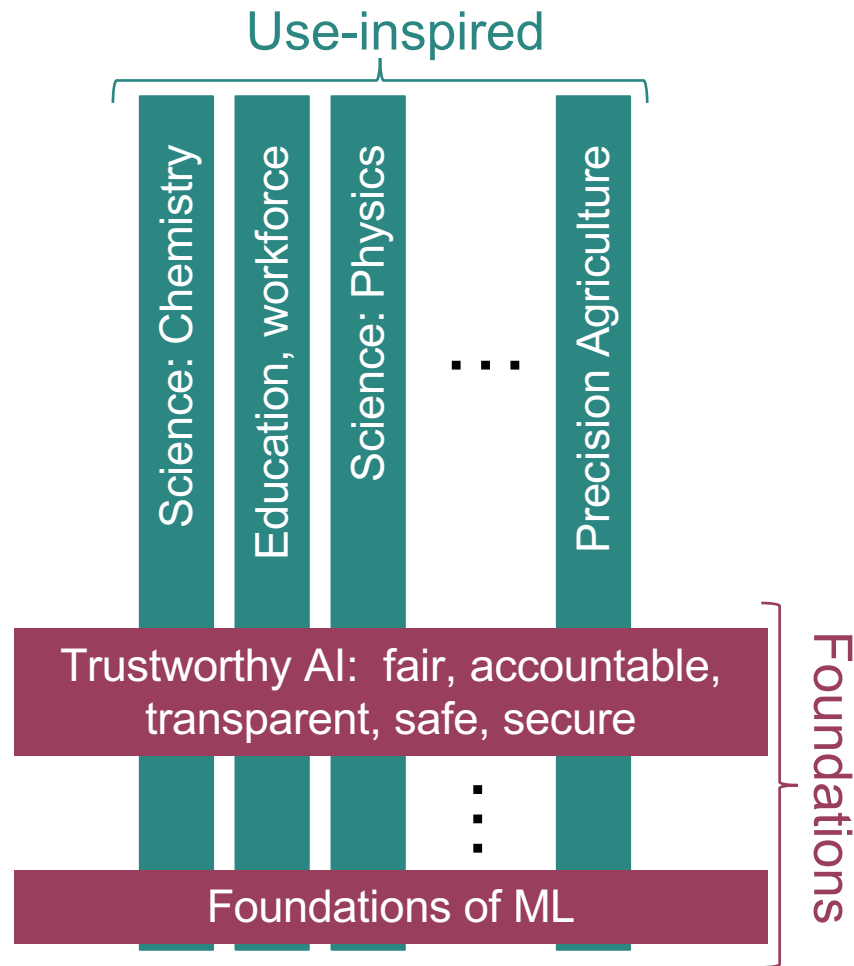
Use-inspired

Science: Chemistry

Education, workforce

Science: Physics

. . .

Precision Agriculture

Trustworthy AI: fair, accountable, transparent, safe, secure

.
.
.

Foundations of ML

Foundations